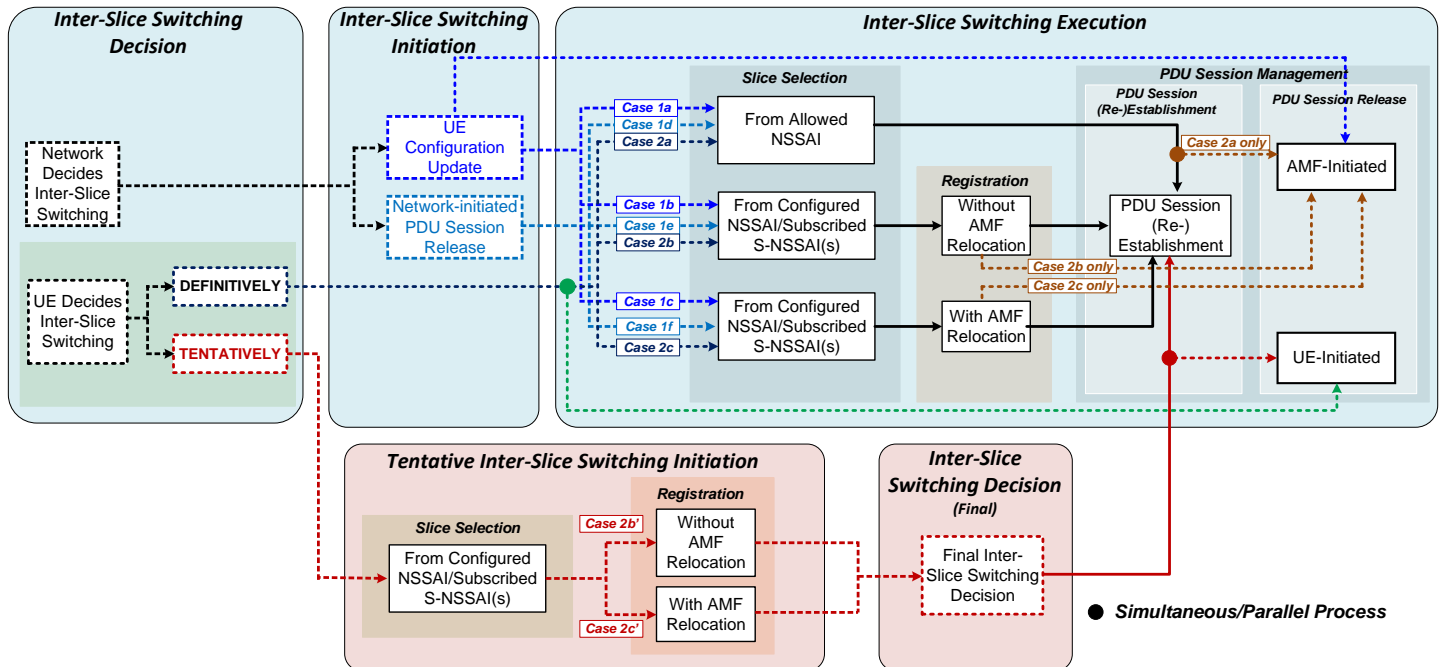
Inter-Slice Switching Decision

Network Decides Inter-Slice Switching

UE Decides Inter-Slice Switching

DEFINITIVELY

TENTATIVELY

Inter-Slice Switching Initiation

UE Configuration Update

Network-initiated PDU Session Release

Inter-Slice Switching Execution

Slice Selection

Case 1a
Case 1d
Case 2a

From Allowed NSSAI

Case 1b
Case 1e
Case 2b

From Configured NSSAI/Subscribed S-NSSAI(s)

Case 1c
Case 1f
Case 2c

From Configured NSSAI/Subscribed S-NSSAI(s)

Registration

Without AMF Relocation

With AMF Relocation

PDU Session Management

PDU Session (Re-)Establishment

PDU Session (Re-) Establishment

PDU Session Release

Case 2a only

AMF-Initiated

Case 2b only

Case 2c only

UE-Initiated

Tentative Inter-Slice Switching Initiation

Slice Selection

From Configured NSSAI/Subscribed S-NSSAI(s)

Registration

Case 2b'

Without AMF Relocation

With AMF Relocation

Case 2c'

Inter-Slice Switching Decision (Final)

Final Inter-Slice Switching Decision

Simultaneous/Parallel Process